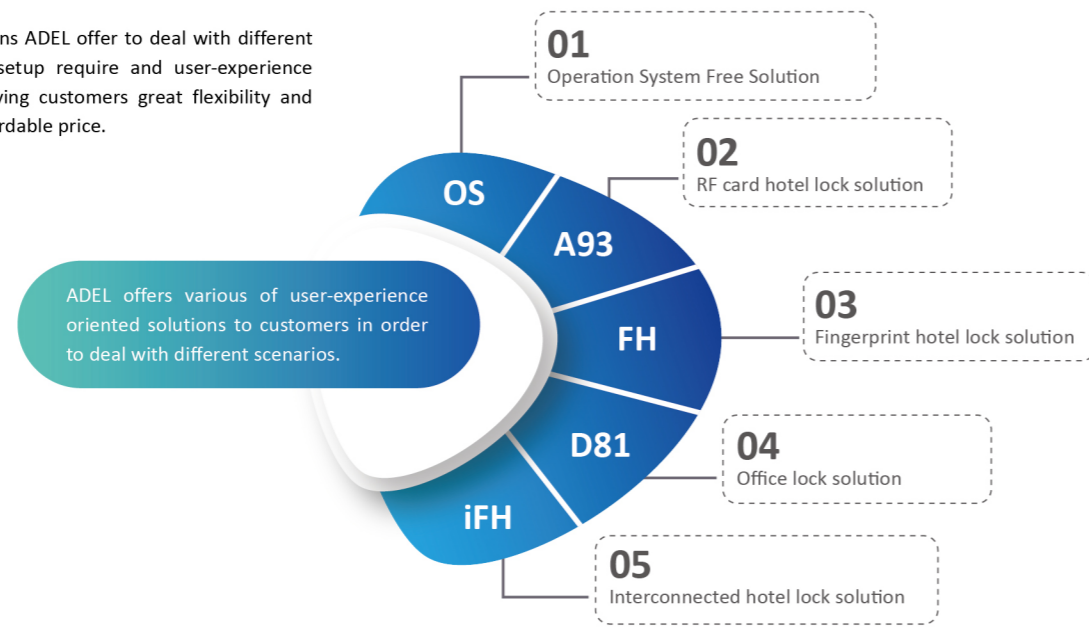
ns ADEL offer to deal with different setup require and user-experience ving customers great flexibility and rdable price.

01
Operation System Free Solution

02
RF card hotel lock solution

OS

A93

ADEL offers various of user-experience oriented solutions to customers in order to deal with different scenarios.

FH

03
Fingerprint hotel lock solution

D81

04
Office lock solution

iFH

05
Interconnected hotel lock solution